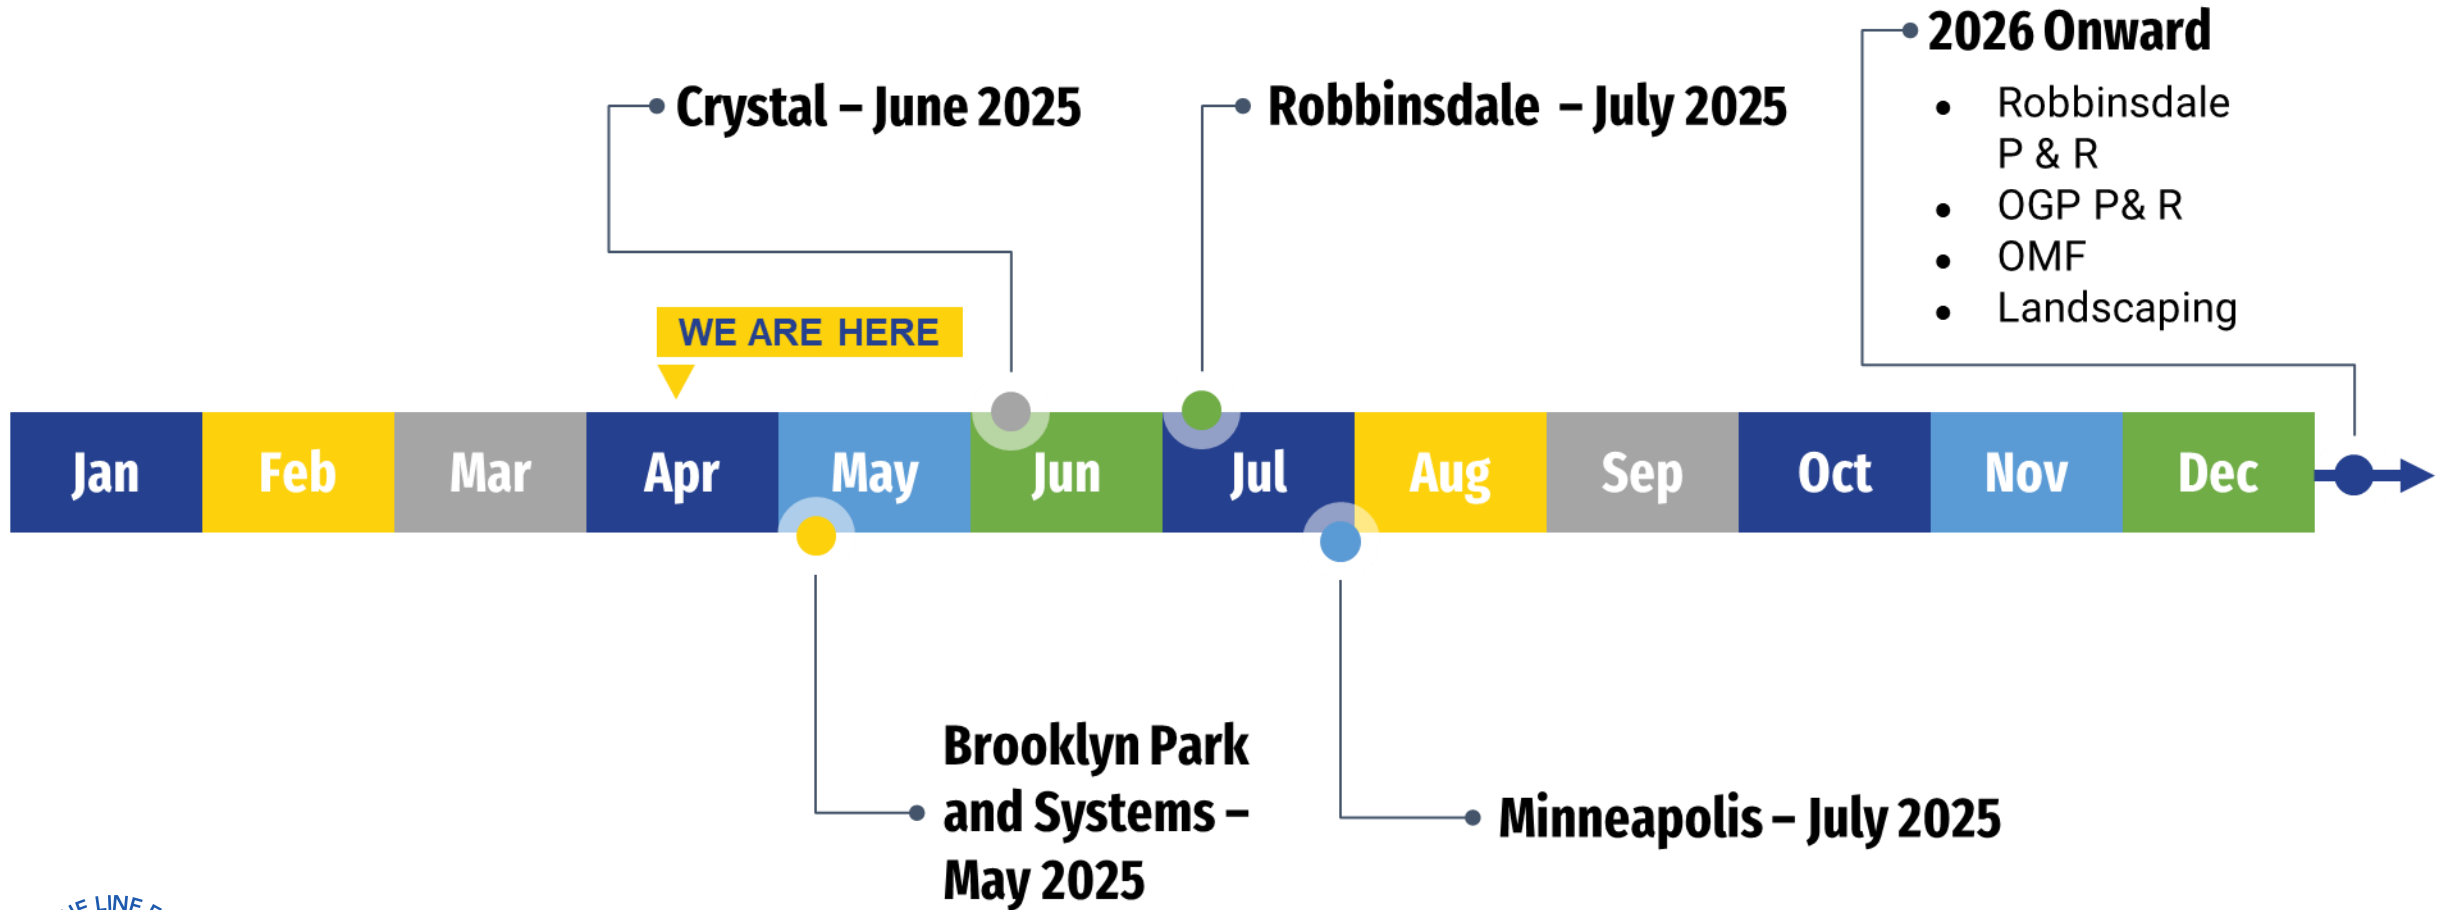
2026 Onward

- Robbinsdale P & R
- OGP P& R
- OMF
- Landscaping

Crystal – June 2025

Robbinsdale – July 2025

WE ARE HERE

| Jan | Feb | Mar | Apr | May | Jun | Jul | Aug | Sep | Oct | Nov | Dec |
|---|---|---|---|---|---|---|---|---|---|---|---|

Brooklyn Park and Systems – May 2025

Minneapolis – July 2025

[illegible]E LINE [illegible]